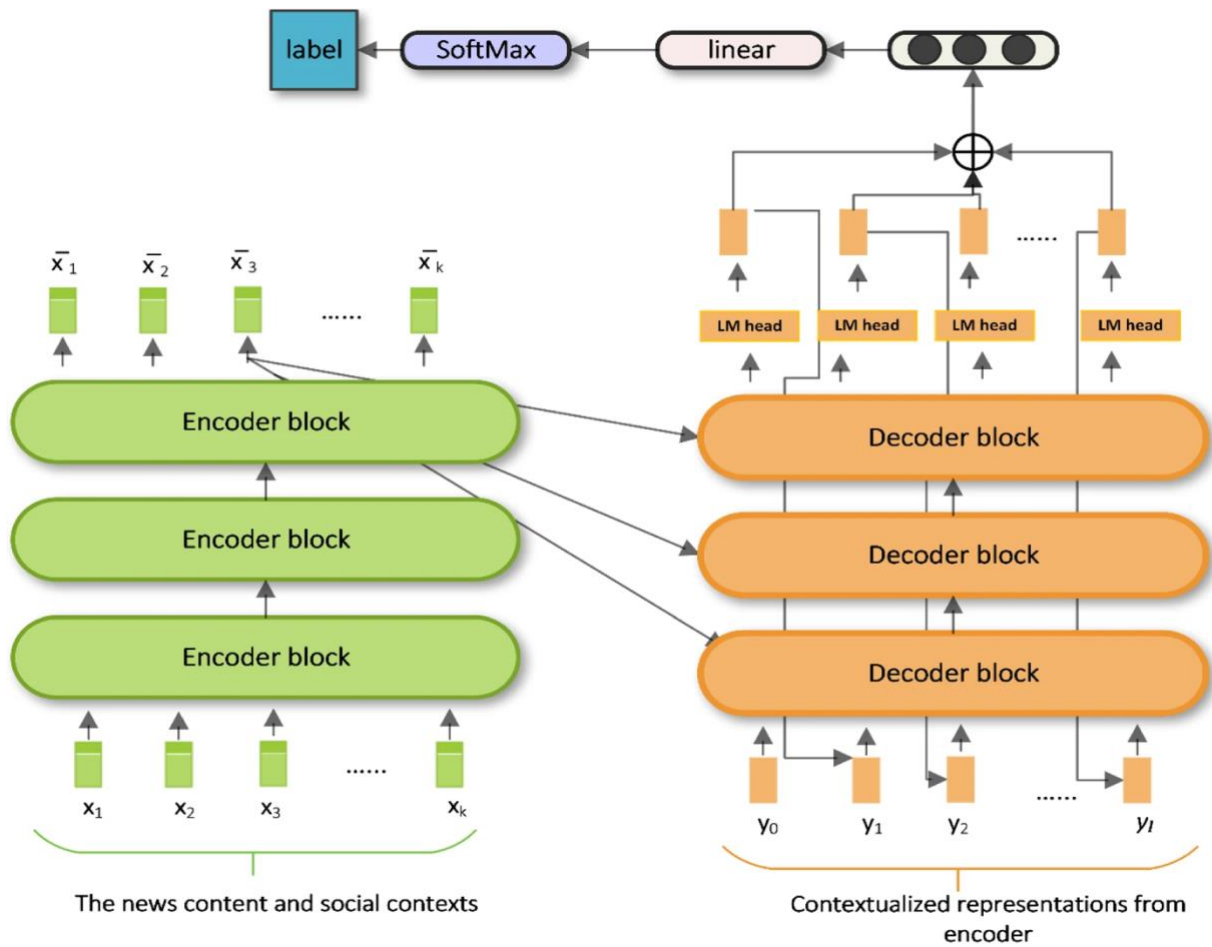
label
SoftMax
linear

$\bar{x}_1$ $\bar{x}_2$ $\bar{x}_3$ ...... $\bar{x}_k$

LM head LM head LM head ..... LM head

Encoder block
Encoder block
Encoder block

Decoder block
Decoder block
Decoder block

$x_1$ $x_2$ $x_3$ ...... $x_k$

$y_0$ $y_1$ $y_2$ ...... $y_l$

The news content and social contexts

Contextualized representations from encoder